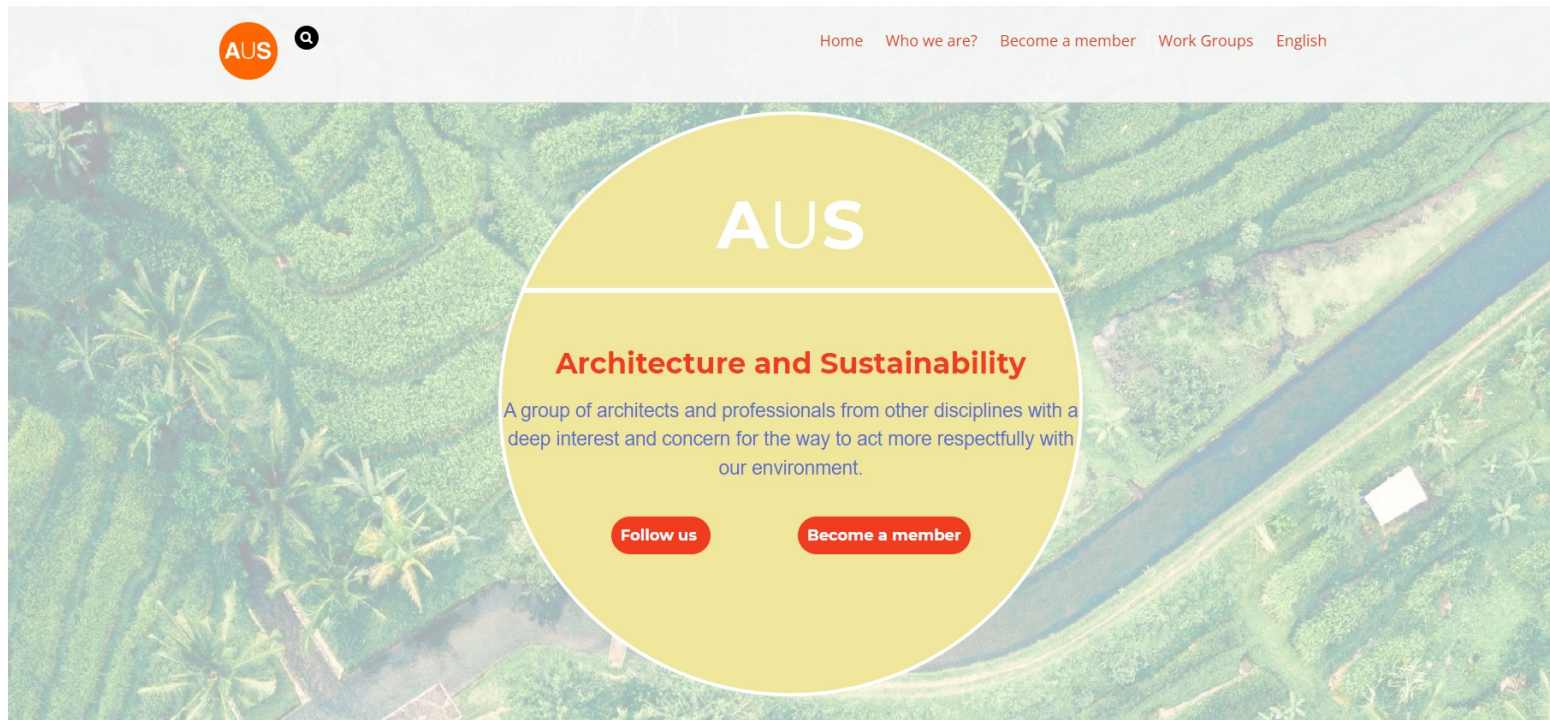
AUS

Home Who we are? Become a member Work Groups English

AUS

Architecture and Sustainability

A group of architects and professionals from other disciplines with a deep interest and concern for the way to act more respectfully with our environment.

Follow us Become a member